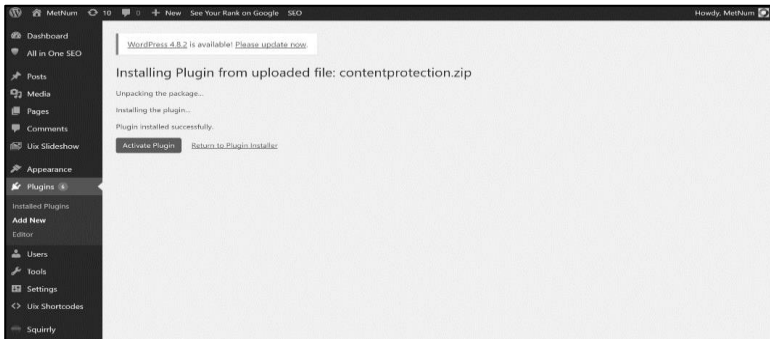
MetNum 10 0 + New See Your Rank on Google SEO

Howdy, MetNum

Dashboard
All in One SEO
Posts
Media
Pages
Comments
Uix Slideshow
Appearance
Plugins 6
Installed Plugins
Add New
Editor
Users
Tools
Settings
Uix Shortcodes
Squirrly

WordPress 4.8.2 is available! Please update now.

Installing Plugin from uploaded file: contentprotection.zip

Unpacking the package...

Installing the plugin...

Plugin installed successfully.

Activate Plugin Return to Plugin Installer